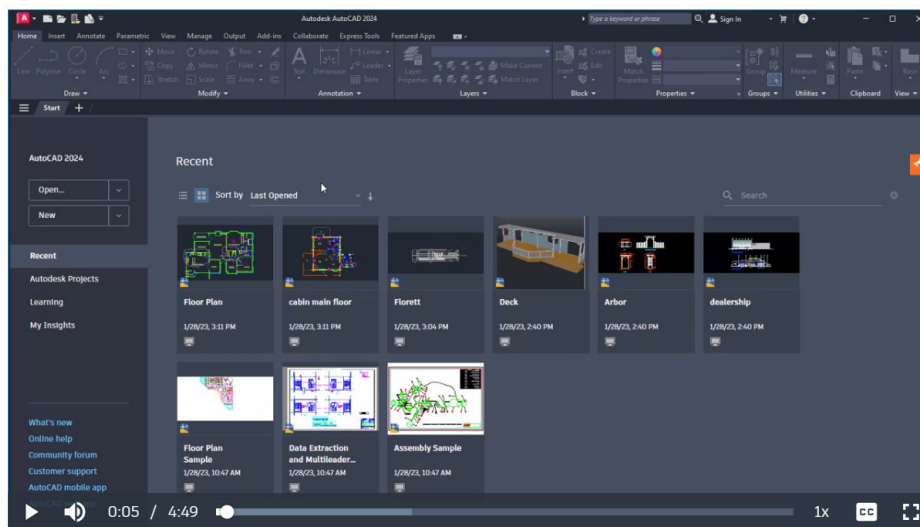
Autodesk AutoCAD 2024

Type a keyword or phrase

Sign In

Home Insert Annotate Parametric View Manage Output Add-ins Collaborate Express Tools Featured Apps

Line Polyline Circle Arc

Move Rotate Trim Copy Mirror Fillet Stretch Scale Array

Text Dimension Linear Leader Table

Layer Properties

Make Current Match Layer

Insert Create Edit

Match Properties

Group

Measure

Paste

Draw Modify Annotation Layers Block Properties Groups Utilities Clipboard View

Start

AutoCAD 2024

Open...

New

Recent

Autodesk Projects

Learning

My Insights

What's new

Online help

Community forum

Customer support

AutoCAD mobile app

Recent

Sort by Last Opened

Search

Floor Plan
1/28/23, 3:11 PM

cabin main floor
1/28/23, 3:11 PM

Florett
1/28/23, 3:04 PM

Deck
1/28/23, 2:40 PM

Arbor
1/28/23, 2:40 PM

dealership
1/28/23, 2:40 PM

Floor Plan Sample
1/28/23, 10:47 AM

Data Extraction and Multileader...
1/28/23, 10:47 AM

Assembly Sample
1/28/23, 10:47 AM

0:05 / 4:49

1x

CC